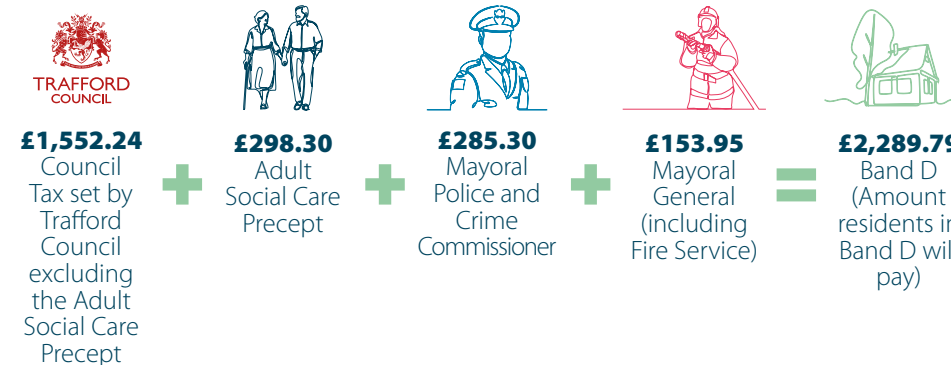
TRAFFORD COUNCIL

£1,552.24
Council Tax set by Trafford Council excluding the Adult Social Care Precept

£298.30
Adult Social Care Precept

£285.30
Mayoral Police and Crime Commissioner

£153.95
Mayoral General (including Fire Service)

£2,289.79
Band D (Amount residents in Band D will pay)